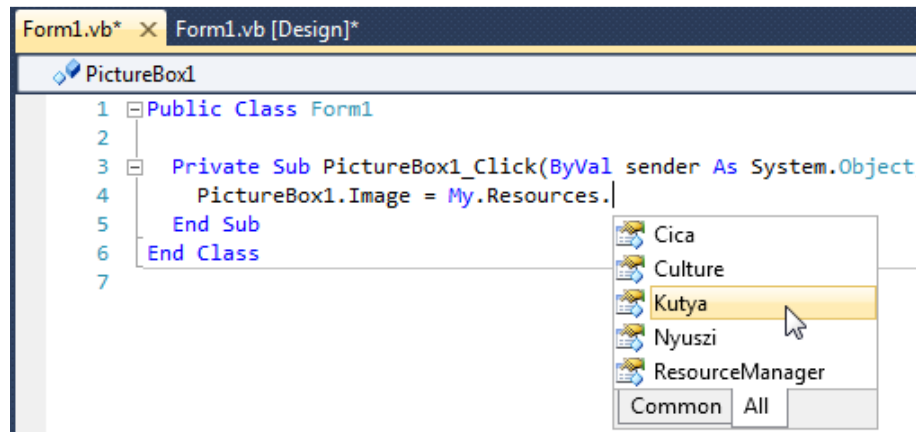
Form1.vb* × Form1.vb [Design]*

PictureBox1

1 Public Class Form1
2
3 Private Sub PictureBox1_Click(ByVal sender As System.Object
4 PictureBox1.Image = My.Resources.
5 End Sub
6 End Class
7

Cica
Culture
Kutya
Nyuszi
ResourceManager

Common All